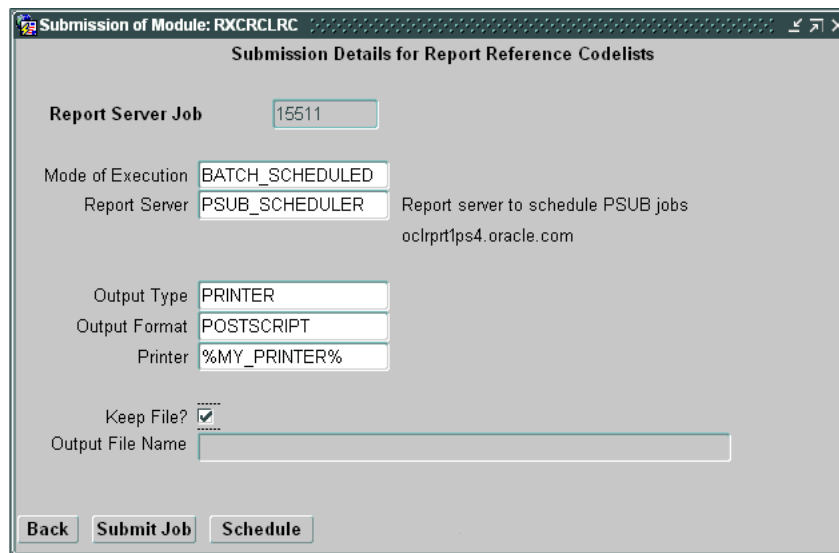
Submission of Module: RXCRCLRC

Submission Details for Report Reference Codelists

Report Server Job 15511

Mode of Execution BATCH_SCHEDULED
Report Server PSUB_SCHEDULER Report server to schedule PSUB jobs
oclrprt1ps4.oracle.com

Output Type PRINTER
Output Format POSTSCRIPT
Printer %MY_PRINTER%

Keep File? ☑
Output File Name

Back Submit Job Schedule